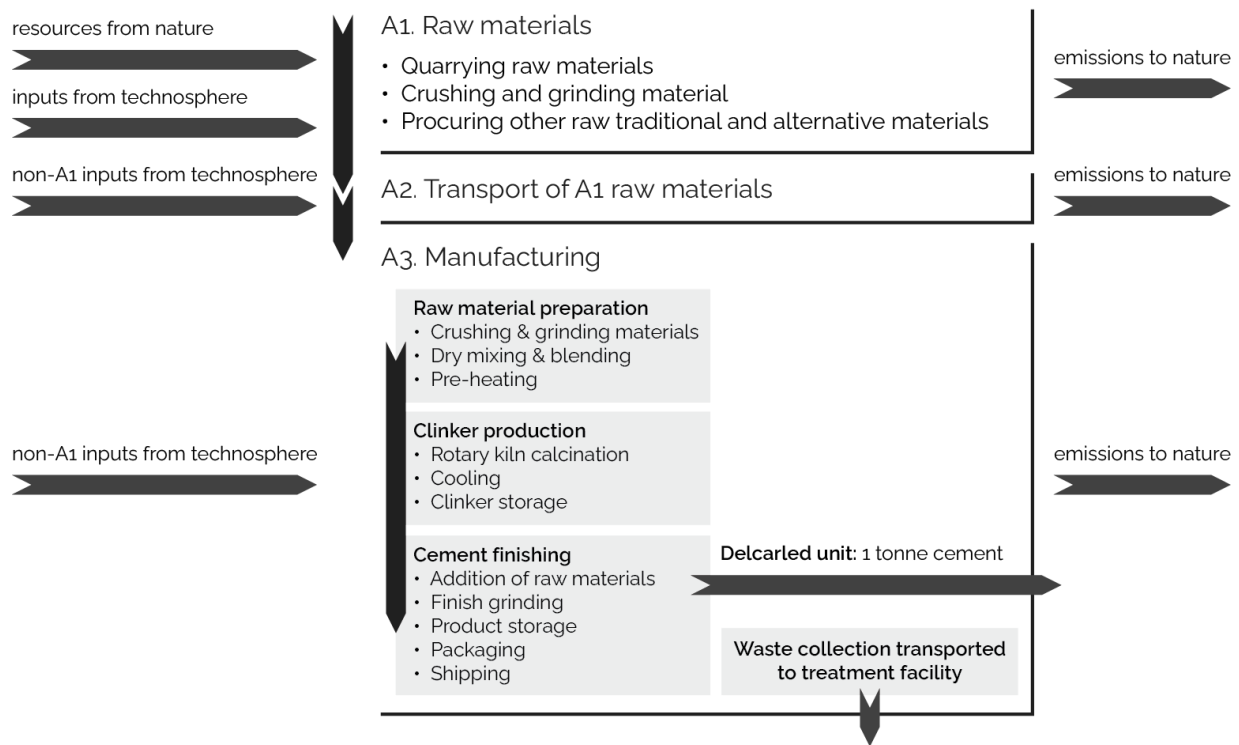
resources from nature

inputs from technosphere

non-A1 inputs from technosphere

A1. Raw materials

• Quarrying raw materials
• Crushing and grinding material
• Procuring other raw traditional and alternative materials

emissions to nature

A2. Transport of A1 raw materials

emissions to nature

A3. Manufacturing

Raw material preparation
• Crushing & grinding materials
• Dry mixing & blending
• Pre-heating

Clinker production
• Rotary kiln calcination
• Cooling
• Clinker storage

Cement finishing
• Addition of raw materials
• Finish grinding
• Product storage
• Packaging
• Shipping

non-A1 inputs from technosphere

emissions to nature

Delcarled unit: 1 tonne cement

Waste collection transported to treatment facility